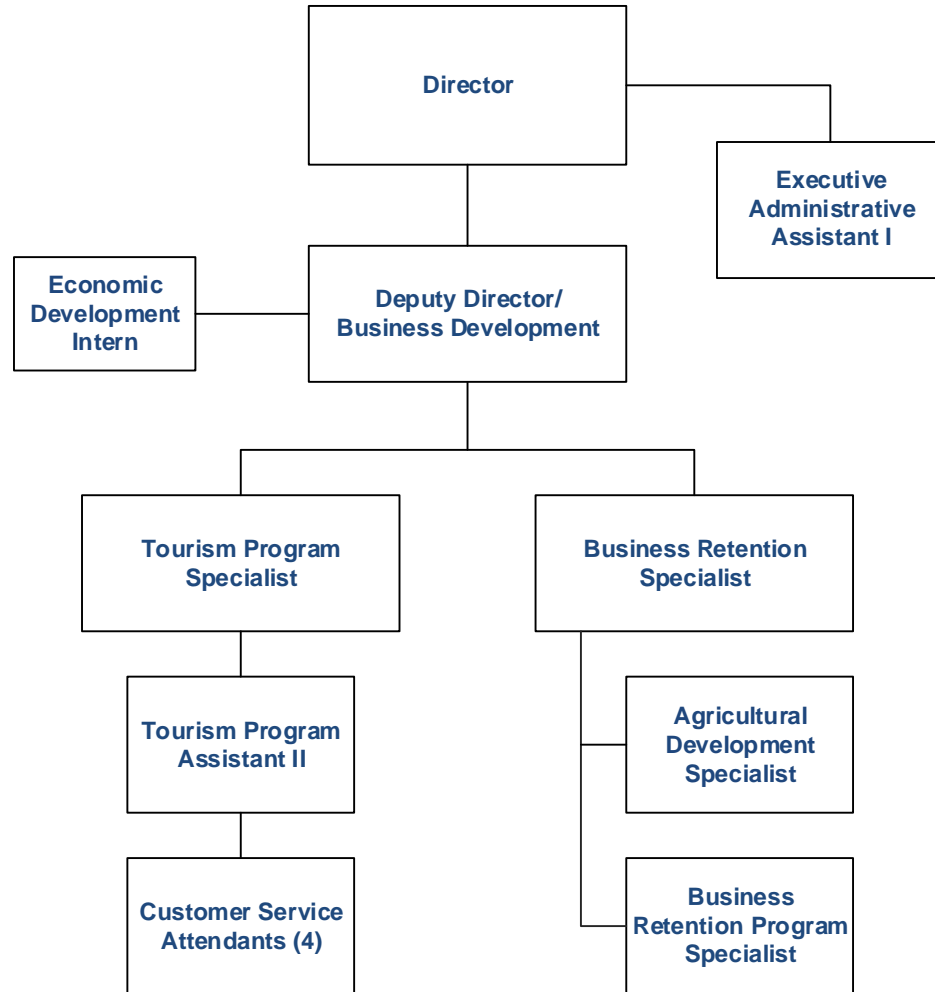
Director

Executive Administrative Assistant I

Economic Development Intern

Deputy Director/ Business Development

Tourism Program Specialist

Business Retention Specialist

Tourism Program Assistant II

Agricultural Development Specialist

Customer Service Attendants (4)

Business Retention Program Specialist